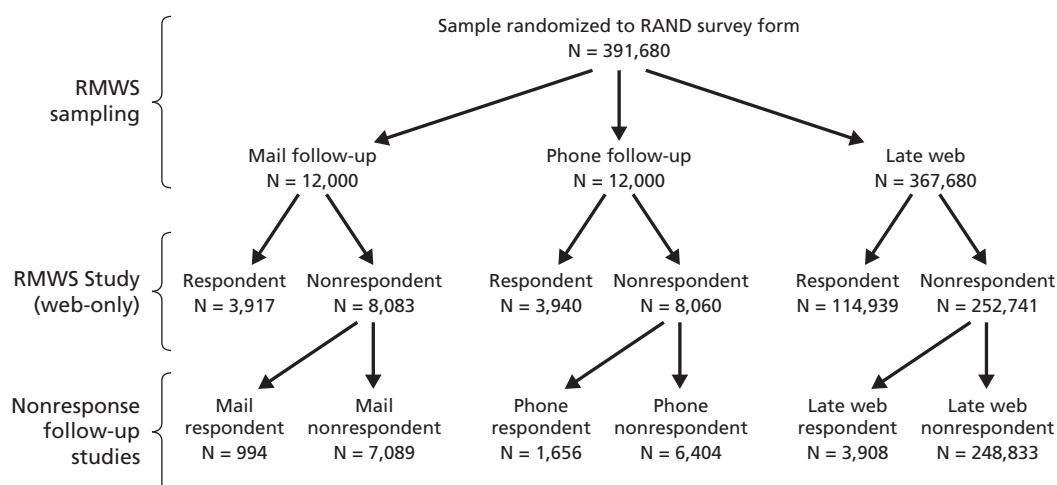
RMWS sampling

Sample randomized to RAND survey form
N = 391,680

Mail follow-up
N = 12,000

Phone follow-up
N = 12,000

Late web
N = 367,680

RMWS Study (web-only)

Respondent
N = 3,917

Nonrespondent
N = 8,083

Respondent
N = 3,940

Nonrespondent
N = 8,060

Respondent
N = 114,939

Nonrespondent
N = 252,741

Nonresponse follow-up studies

Mail respondent
N = 994

Mail nonrespondent
N = 7,089

Phone respondent
N = 1,656

Phone nonrespondent
N = 6,404

Late web respondent
N = 3,908

Late web nonrespondent
N = 248,833